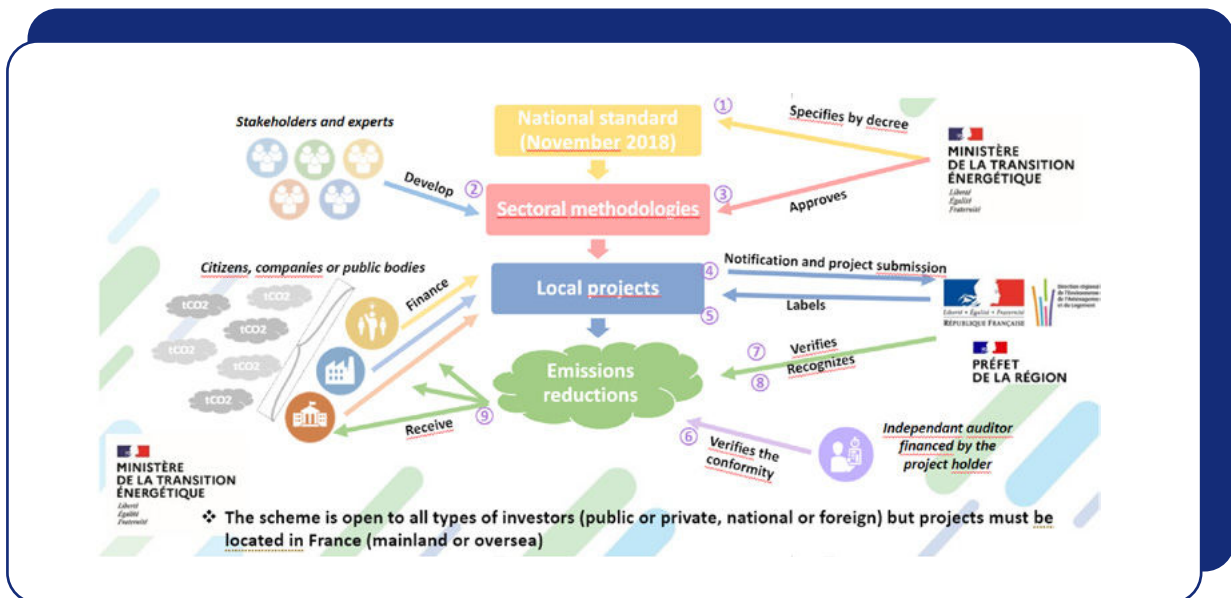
Stakeholders and experts

National standard (November 2018)

① Specifies by decree

MINISTÈRE DE LA TRANSITION ÉNERGÉTIQUE
Liberté Égalité Fraternité

Develop ②

Sectoral methodologies

③ Approves

Citizens, companies or public bodies

Local projects

④ Notification and project submission

⑤ Labels

RÉPUBLIQUE FRANÇAISE
Liberté Égalité Fraternité

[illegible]

Finance

tCO2
tCO2
tCO2
tCO2
tCO2
tCO2
tCO2

Emissions reductions

⑦ Verifies
⑧ Recognizes

PRÉFET DE LA RÉGION

Receive ⑨

⑥ Verifies the conformity

Independant auditor financed by the project holder

MINISTÈRE DE LA TRANSITION ÉNERGÉTIQUE
Liberté Égalité Fraternité

❖ The scheme is open to all types of investors (public or private, national or foreign) but projects must be located in France (mainland or oversea)